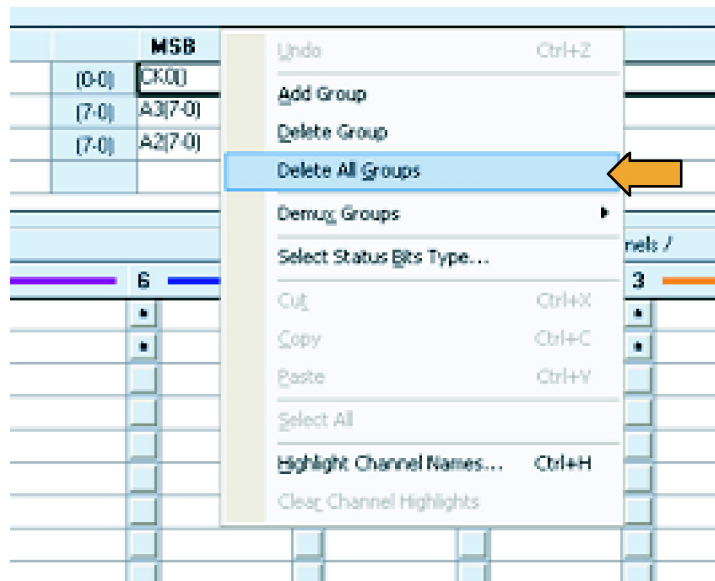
| | MSB |
|---|---|
| (0-0) | CK0() |
| (7-0) | A3[7-0] |
| (7-0) | A2[7-0] |

Undo Ctrl+Z
Add Group
Delete Group
Delete All Groups
Demux Groups
Select Status Bits Type...
Cut Ctrl+X
Copy Ctrl+C
Paste Ctrl+V
Select All
Highlight Channel Names... Ctrl+H
Clear Channel Highlights

nels /
6
3